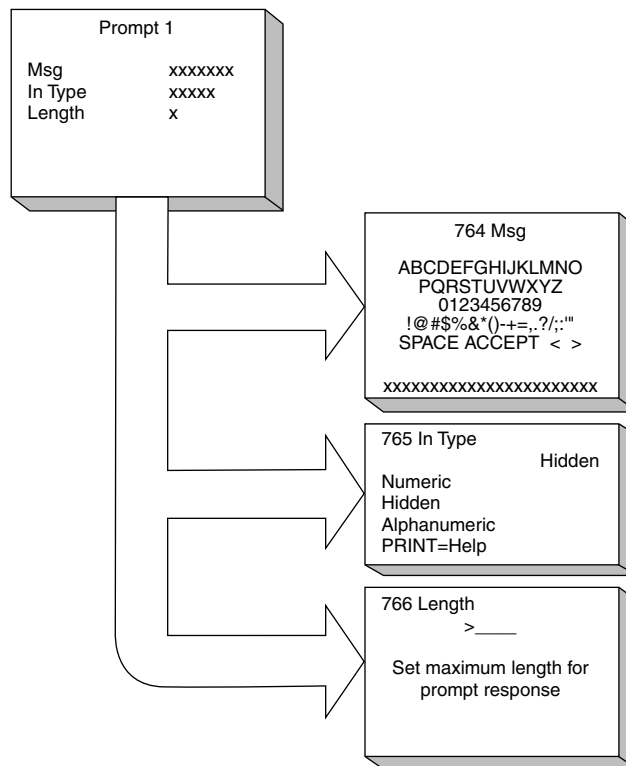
Prompt 1

Msg xxxxxxx
In Type xxxxx
Length x

764 Msg

ABCDEFGHIJKLMNO
PQRSTUVWXYZ
0123456789
!@#$%&*()-+=,.?/;:'"
SPACE ACCEPT < >

xxxxxxxxxxxxxxxxxxxxxxx

765 In Type
Hidden
Numeric
Hidden
Alphanumeric
PRINT=Help

766 Length
>____

Set maximum length for prompt response